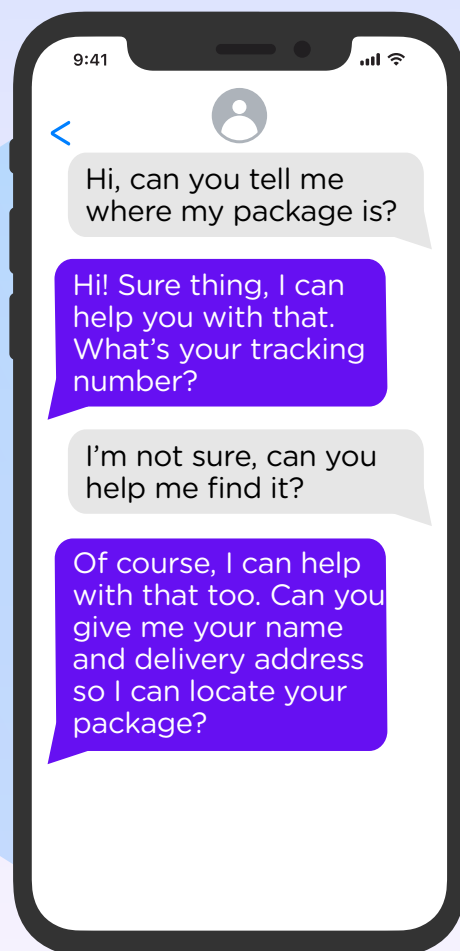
9:41

<

Hi, can you tell me where my package is?

Hi! Sure thing, I can help you with that. What’s your tracking number?

I’m not sure, can you help me find it?

Of course, I can help with that too. Can you give me your name and delivery address so I can locate your package?